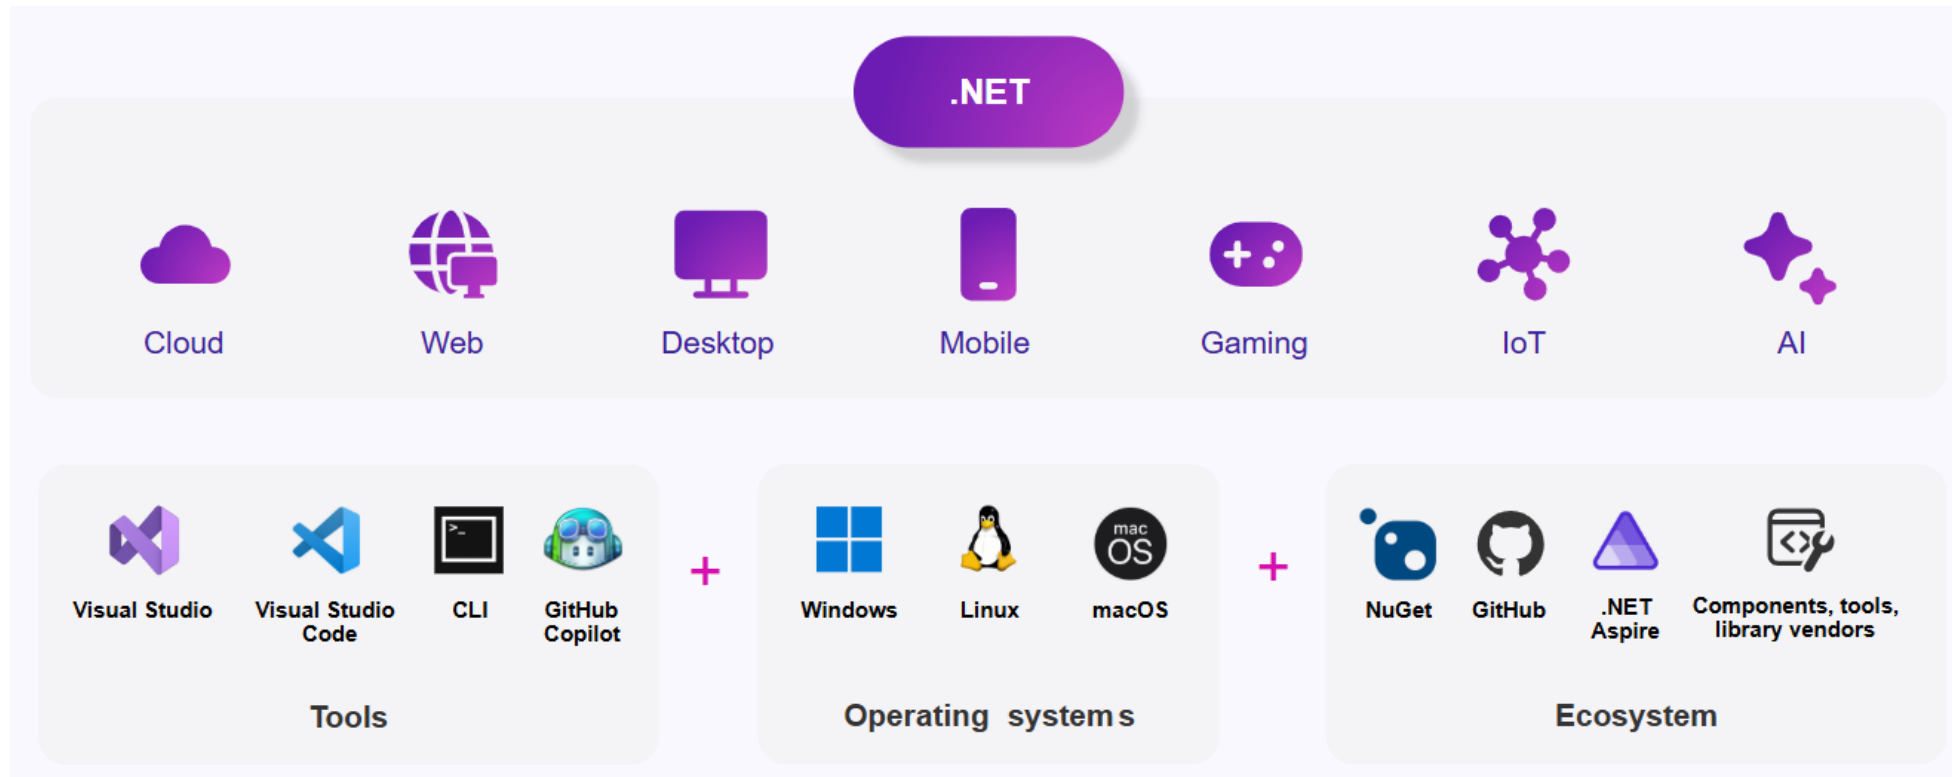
.NET

Cloud Web Desktop Mobile Gaming IoT AI

Visual Studio
Visual Studio Code
CLI
GitHub Copilot

Tools

+

Windows
Linux
mac OS
macOS

Operating systems

+

NuGet
GitHub
.NET Aspire
Components, tools, library vendors

Ecosystem